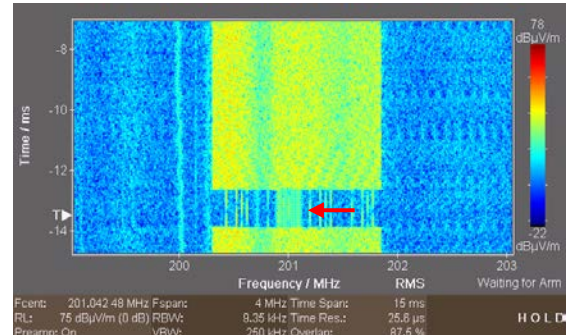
-8
-10
-12
T▶
-14
Time / ms
200
201
202
203
Frequency / MHz
RMS
Waiting for Arm
78
dBµV/m
-22
dBµV/m
Fcent: 201.042 48 MHz Fspan: 4 MHz Time Span: 15 ms
RL: 75 dBµV/m (0 dB) RBW: 9.35 kHz Time Res.: 25.6 µs
Preamp: On VBW: 250 kHz Overlap: 87.5 %
HOLD